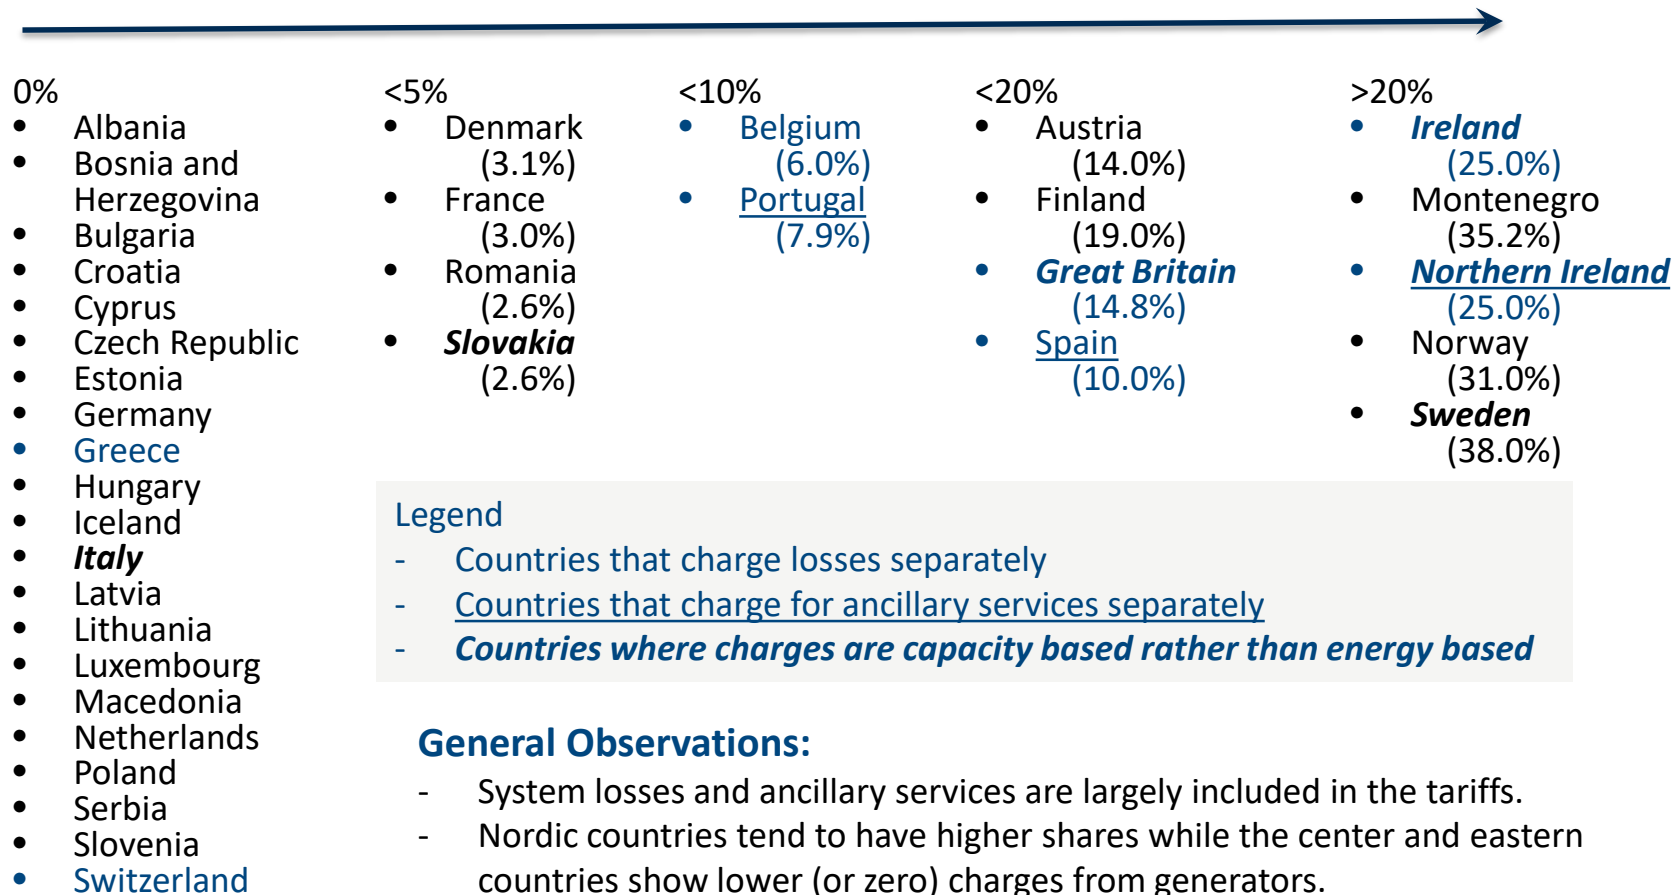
0%

- Albania
- Bosnia and Herzegovina
- Bulgaria
- Croatia
- Cyprus
- Czech Republic
- Estonia
- Germany
- Greece
- Hungary
- Iceland
- Italy
- Latvia
- Lithuania
- Luxembourg
- Macedonia
- Netherlands
- Poland
- Serbia
- Slovenia
- Switzerland

<5%

- Denmark (3.1%)
- France (3.0%)
- Romania (2.6%)
- Slovakia (2.6%)

<10%

- Belgium (6.0%)
- Portugal (7.9%)

<20%

- Austria (14.0%)
- Finland (19.0%)
- Great Britain (14.8%)
- Spain (10.0%)

>20%

- Ireland (25.0%)
- Montenegro (35.2%)
- Northern Ireland (25.0%)
- Norway (31.0%)
- Sweden (38.0%)

Legend
- Countries that charge losses separately
- Countries that charge for ancillary services separately
- Countries where charges are capacity based rather than energy based

General Observations:
- System losses and ancillary services are largely included in the tariffs.
- Nordic countries tend to have higher shares while the center and eastern countries show lower (or zero) charges from generators.